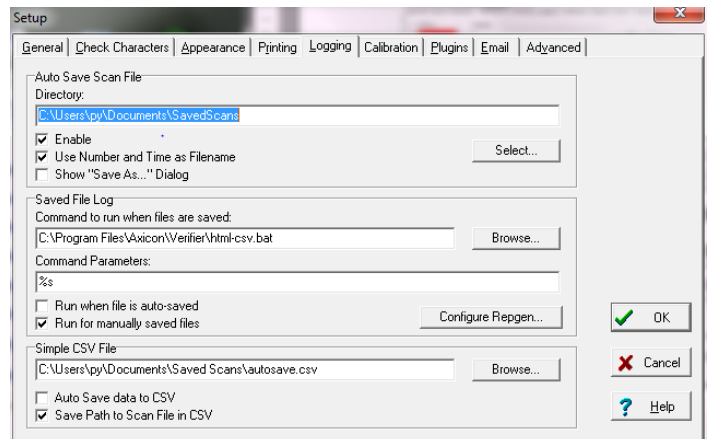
Setup

General | Check Characters | Appearance | Printing | Logging | Calibration | Plugins | Email | Advanced

Auto Save Scan File
Directory:
C:\Users\py\Documents\SavedScans
☑ Enable
☑ Use Number and Time as Filename
☐ Show "Save As..." Dialog
Select...

Saved File Log
Command to run when files are saved:
C:\Program Files\Axicon\Verifier\html-csv.bat
Browse...
Command Parameters:
%s
☐ Run when file is auto-saved
☑ Run for manually saved files
Configure Repgen...

Simple CSV File
C:\Users\py\Documents\Saved Scans\autosave.csv
Browse...
☐ Auto Save data to CSV
☑ Save Path to Scan File in CSV

OK
Cancel
Help